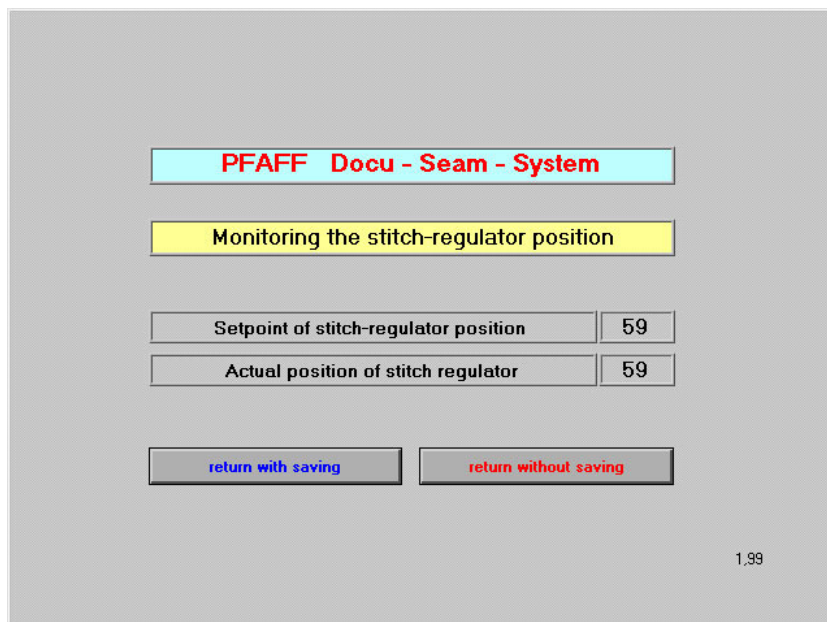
PFAFF Docu - Seam - System

Monitoring the stitch-regulator position

| Setpoint of stitch-regulator position | 59 |
|---|---|
| Actual position of stitch regulator | 59 |

return with saving

return without saving

1,99